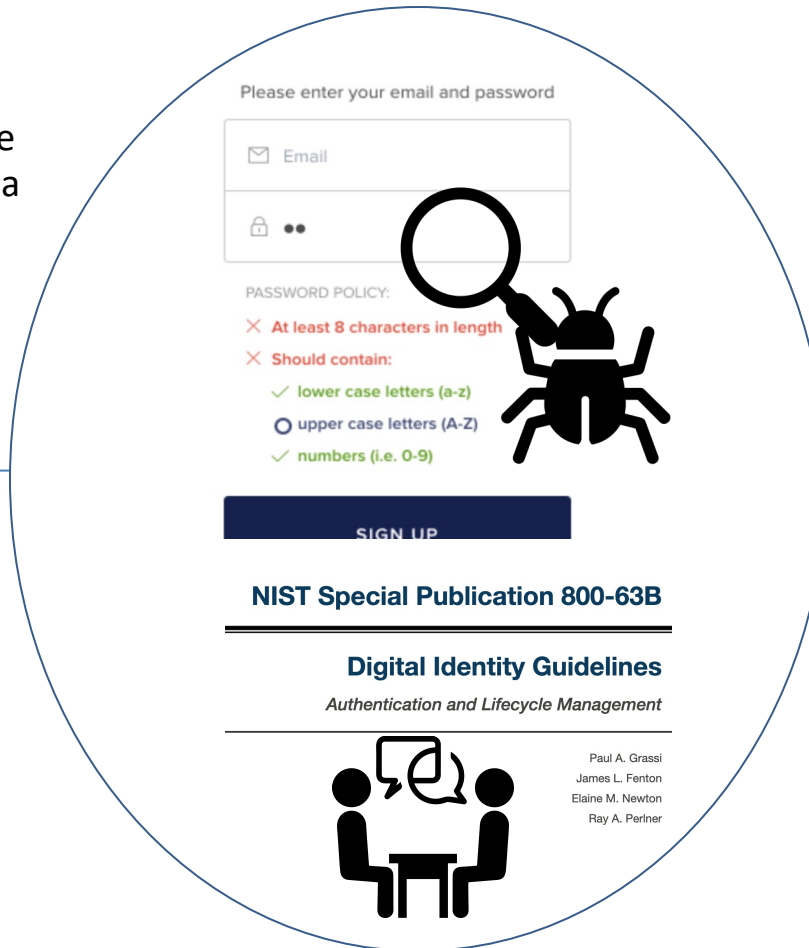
e
a

Please enter your email and password

Email

••

PASSWORD POLICY:

× At least 8 characters in length

× Should contain:

✓ lower case letters (a-z)

○ upper case letters (A-Z)

✓ numbers (i.e. 0-9)

SIGN UP

NIST Special Publication 800-63B

Digital Identity Guidelines

Authentication and Lifecycle Management

Paul A. Grassi
James L. Fenton
Elaine M. Newton
Ray A. Perlner